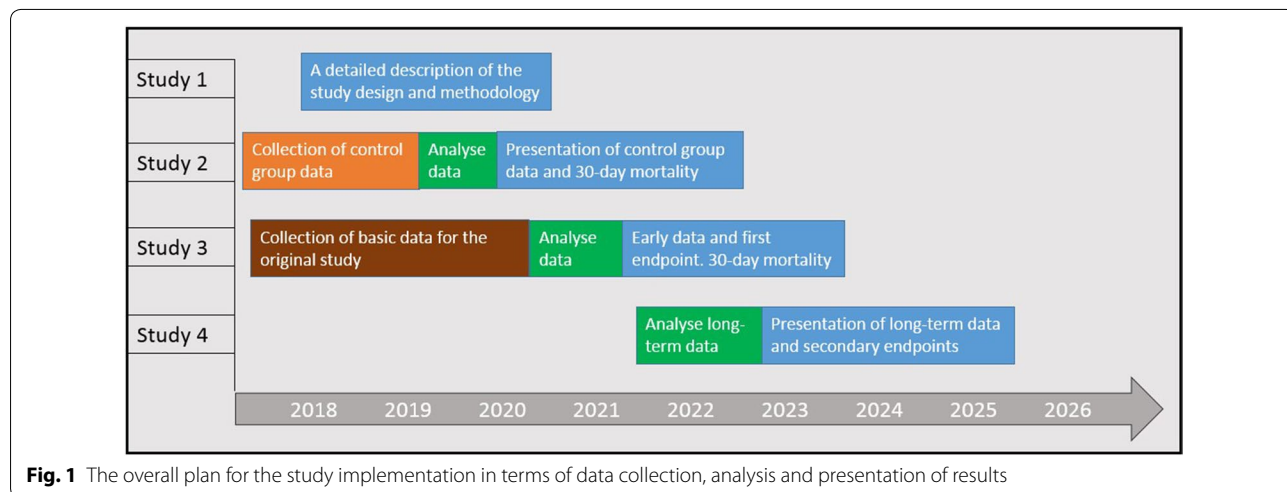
Study 1

A detailed description of the study design and methodology

Study 2

Collection of control group data

Analyse data

Presentation of control group data and 30-day mortality

Study 3

Collection of basic data for the original study

Analyse data

Early data and first endpoint. 30-day mortality

Study 4

Analyse long-term data

Presentation of long-term data and secondary endpoints

2018 2019 2020 2021 2022 2023 2024 2025 2026

**Fig. 1** The overall plan for the study implementation in terms of data collection, analysis and presentation of results